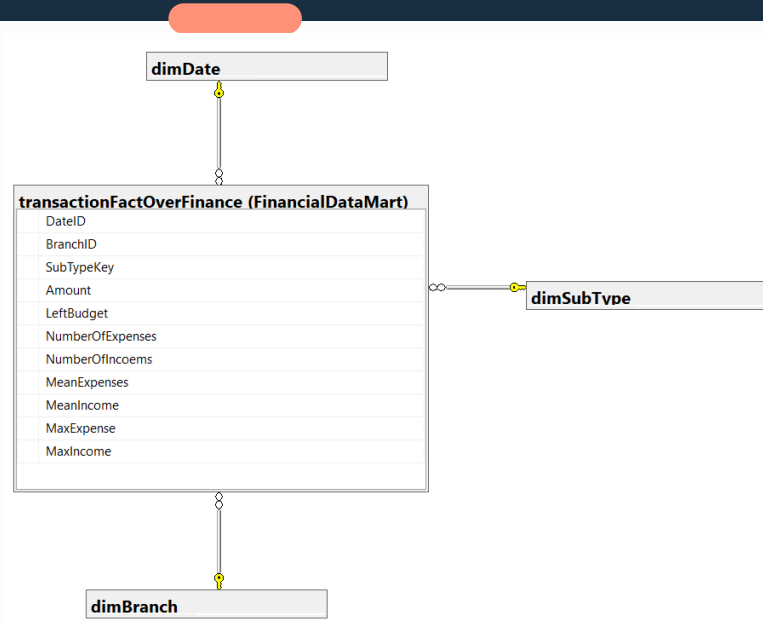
dimDate

transactionFactOverFinance (FinancialDataMart)

DateID
BranchID
SubTypeKey
Amount
LeftBudget
NumberOfExpenses
NumberOfIncoems
MeanExpenses
MeanIncome
MaxExpense
MaxIncome

dimSubType

dimBranch